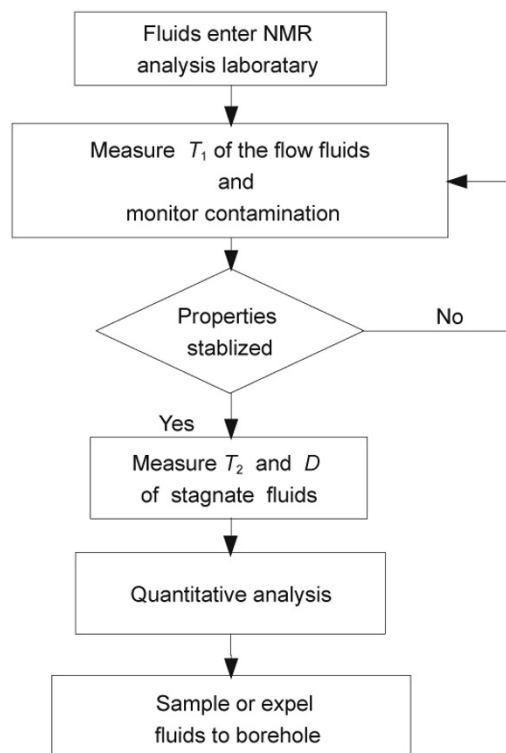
Fluids enter NMR analysis laboratary

Measure $T_1$ of the flow fluids and monitor contamination

Properties stablized

No

Yes

Measure $T_2$ and $D$ of stagnate fluids

Quantitative analysis

Sample or expel fluids to borehole